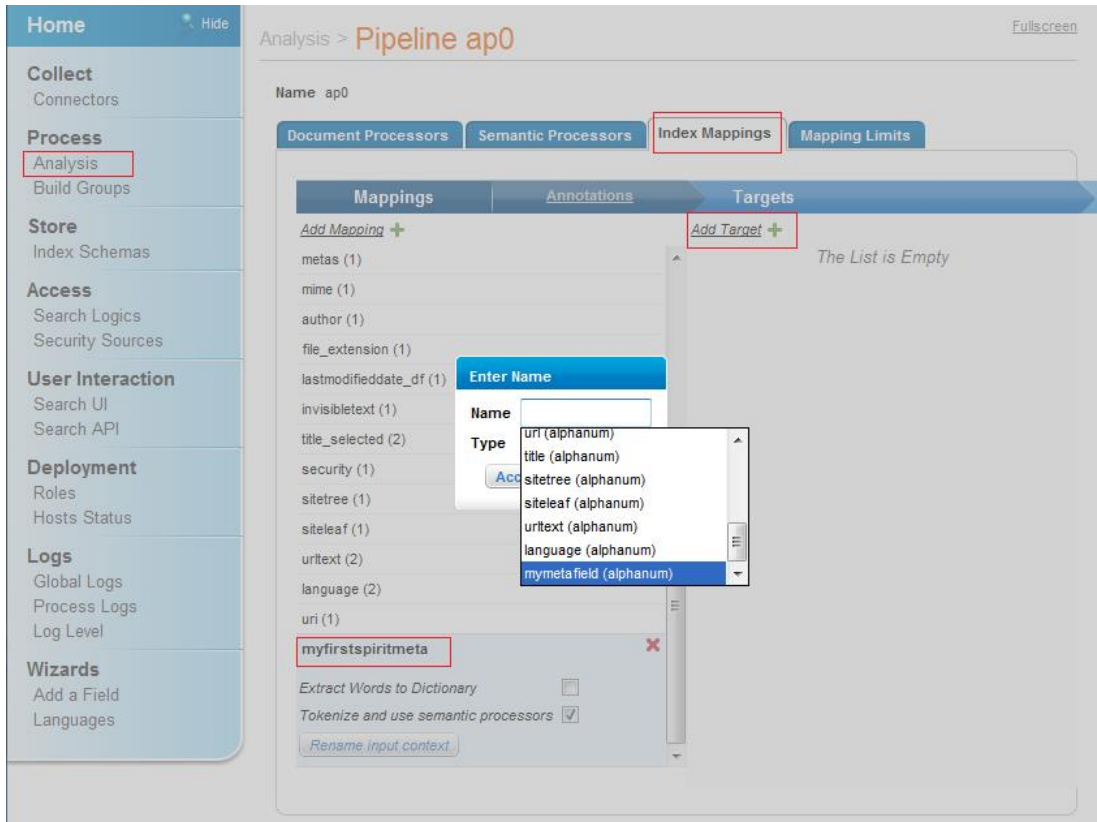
Home
Hide

Collect
Connectors

Process
Analysis
Build Groups

Store
Index Schemas

Access
Search Logics
Security Sources

User Interaction
Search UI
Search API

Deployment
Roles
Hosts Status

Logs
Global Logs
Process Logs
Log Level

Wizards
Add a Field
Languages

Analysis > Pipeline ap0

Fullscreen

Name ap0

Document Processors | Semantic Processors | Index Mappings | Mapping Limits

Mappings | Annotations | Targets

Add Mapping
Add Target
The List is Empty

metas (1)
mime (1)
author (1)
file_extension (1)
lastmodifieddate_df (1)
invisibletext (1)
title_selected (2)
security (1)
sitetree (1)
siteleaf (1)
urltext (2)
language (2)
uri (1)
myfirstspiritmeta

Extract Words to Dictionary
Tokenize and use semantic processors
Rename input context

Enter Name
Name
Type
Acc

url (alphanum)
title (alphanum)
sitetree (alphanum)
siteleaf (alphanum)
urltext (alphanum)
language (alphanum)
mymetafield (alphanum)